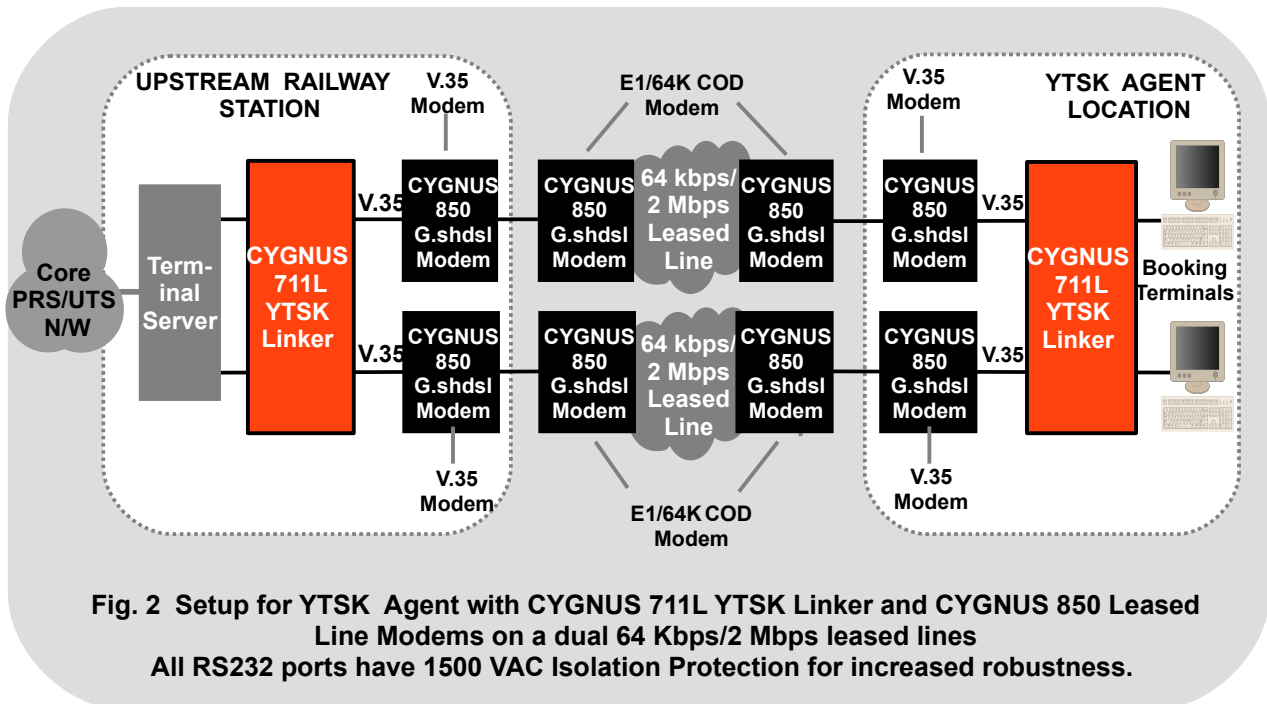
UPSTREAM RAILWAY STATION

V.35 Modem

E1/64K COD Modem

V.35 Modem

YTSK AGENT LOCATION

Core PRS/UTS N/W

Terminal Server

CYGNUS 711L YTSK Linker

V.35

CYGNUS 850 G.shdsl Modem

CYGNUS 850 G.shdsl Modem

64 kbps/ 2 Mbps Leased Line

CYGNUS 850 G.shdsl Modem

CYGNUS 850 G.shdsl Modem

V.35

CYGNUS 711L YTSK Linker

Booking Terminals

V.35

CYGNUS 850 G.shdsl Modem

CYGNUS 850 G.shdsl Modem

64 kbps/ 2 Mbps Leased Line

CYGNUS 850 G.shdsl Modem

CYGNUS 850 G.shdsl Modem

V.35

V.35 Modem

E1/64K COD Modem

V.35 Modem

Fig. 2 Setup for YTSK Agent with CYGNUS 711L YTSK Linker and CYGNUS 850 Leased Line Modems on a dual 64 Kbps/2 Mbps leased lines
All RS232 ports have 1500 VAC Isolation Protection for increased robustness.